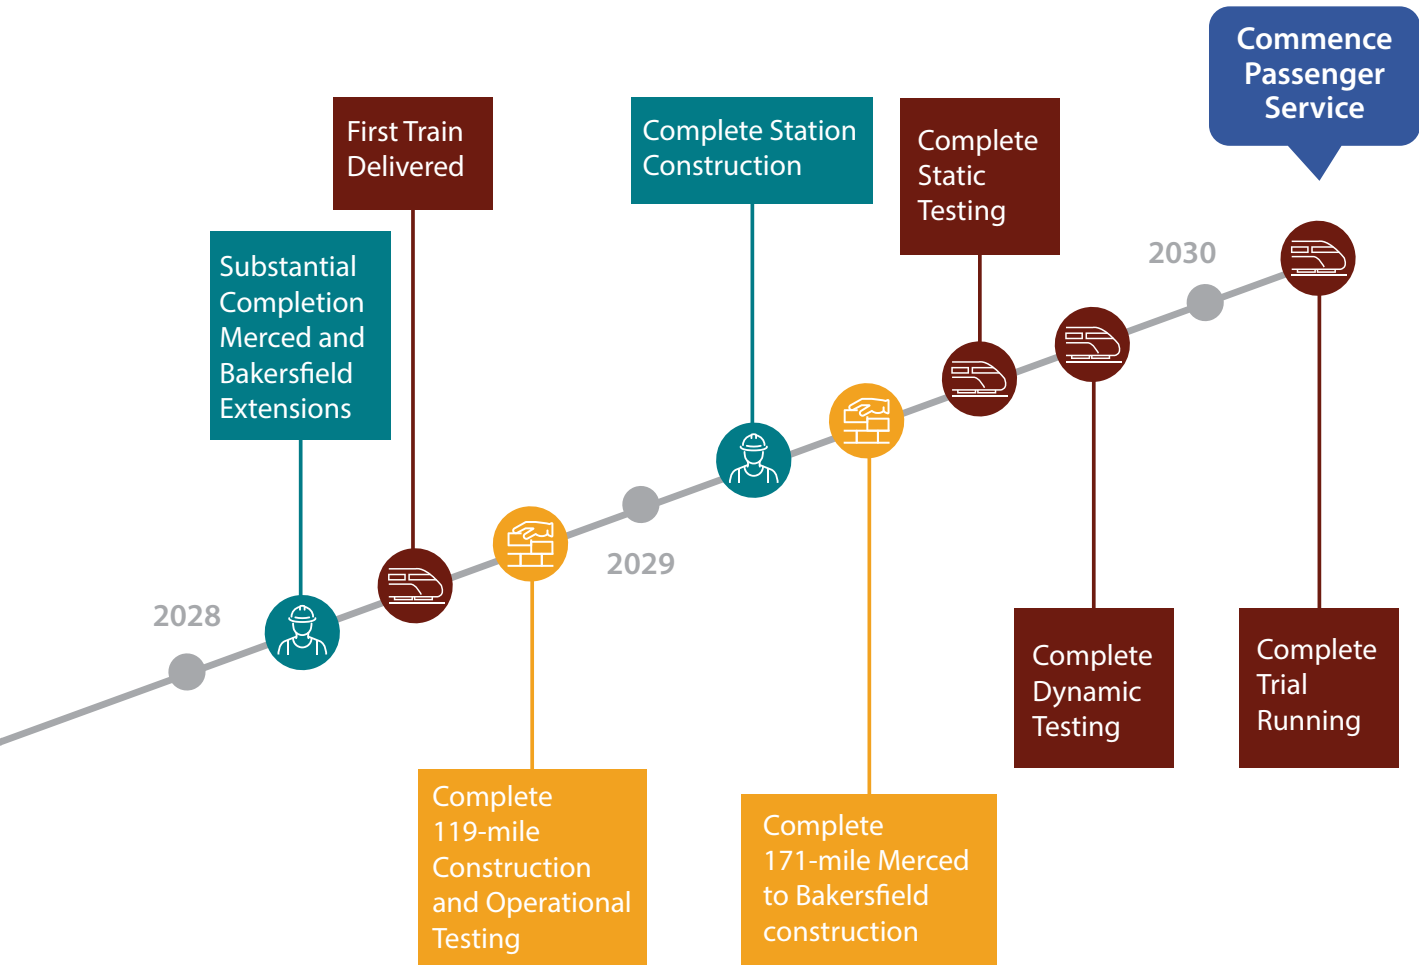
Commence Passenger Service

First Train Delivered

Complete Station Construction

Complete Static Testing

Substantial Completion Merced and Bakersfield Extensions

2030

2029

2028

Complete 119-mile Construction and Operational Testing

Complete 171-mile Merced to Bakersfield construction

Complete Dynamic Testing

Complete Trial Running